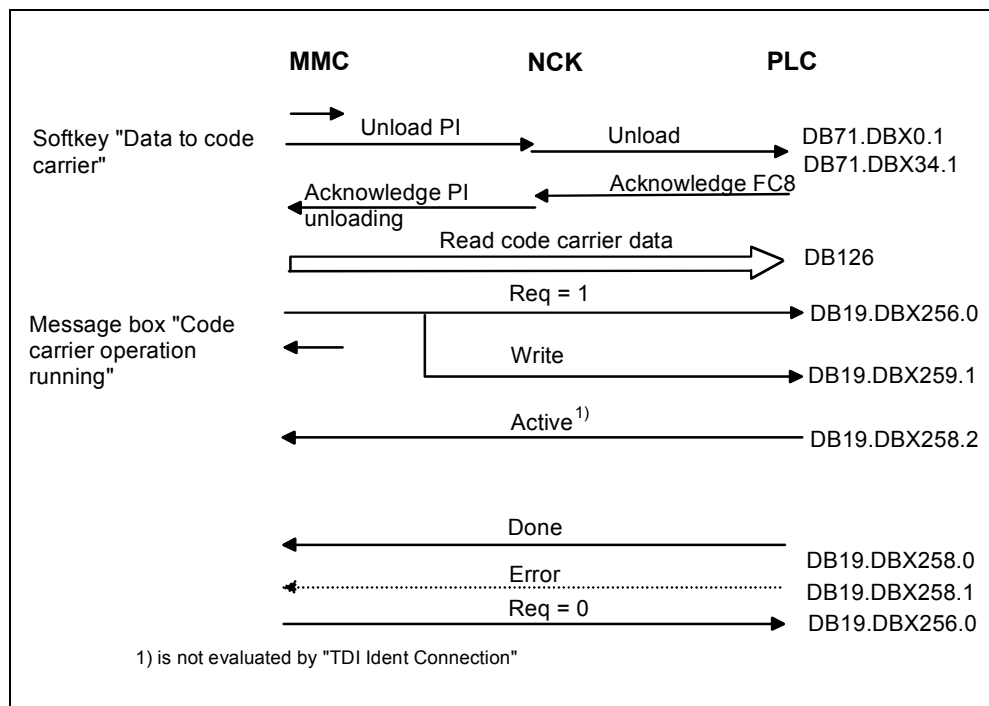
MMC NCK PLC

Softkey "Data to code carrier"

Unload PI

Unload

DB71.DBX0.1
DB71.DBX34.1

Acknowledge PI unloading

Acknowledge FC8

Read code carrier data

DB126

Req = 1

DB19.DBX256.0

Message box "Code carrier operation running"

Write

DB19.DBX259.1

Active$^{1)}$

DB19.DBX258.2

Done

DB19.DBX258.0

Error

DB19.DBX258.1

Req = 0

DB19.DBX256.0

1) is not evaluated by "TDI Ident Connection"